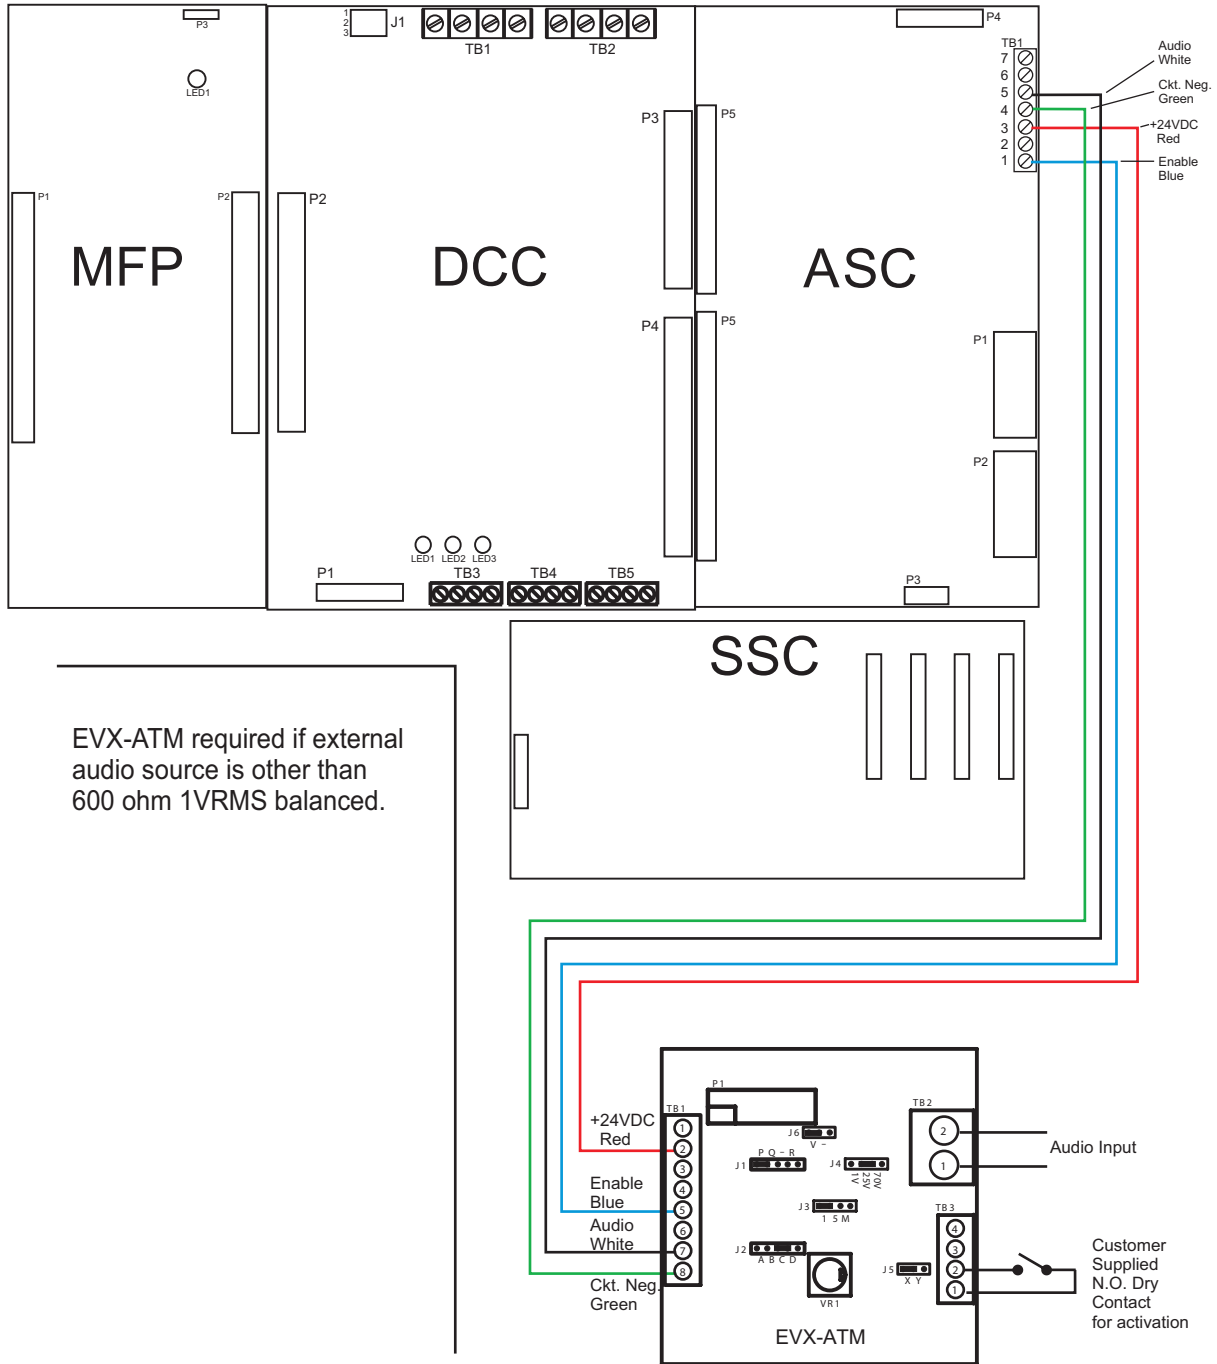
P3

LED1

P1

P2

MFP

1
2
3
J1

TB1

TB2

P2

DCC

P3

P4

LED1 LED2 LED3

P1

TB3

TB4

TB5

P4

P5

P5

TB1
7
6
5
4
3
2
1

Audio White

Ckt. Neg. Green

+24VDC Red

Enable Blue

ASC

P1

P2

P3

SSC

EVX-ATM required if external audio source is other than 600 ohm 1VRMS balanced.

P1

TB1

+24VDC Red

Enable Blue

Audio White

Ckt. Neg. Green

1
2
3
4
5
6
7
8

J6
V -

J1
P Q - R

J4
70V 25V 1V

J3
1 5 M

J2
A B C D

VR1

TB2
2
1

Audio Input

TB3
4
3
2
1

J5
X Y

Customer Supplied N.O. Dry Contact for activation

EVX-ATM